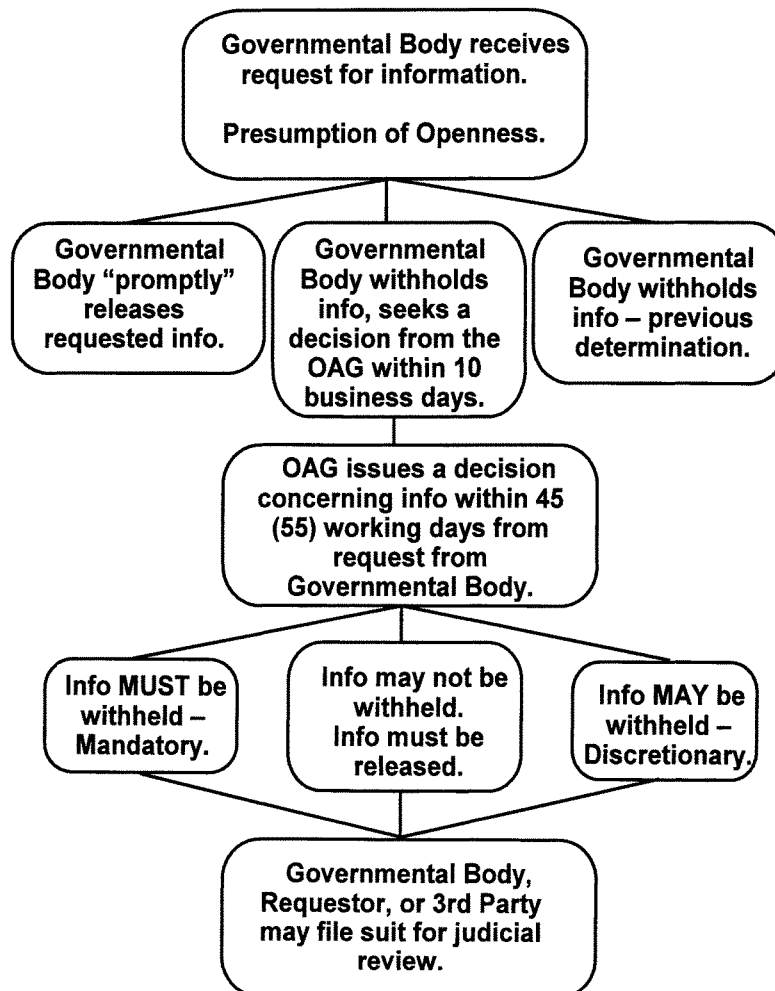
Governmental Body receives request for information.

Presumption of Openness.

Governmental Body "promptly" releases requested info.

Governmental Body withholds info, seeks a decision from the OAG within 10 business days.

Governmental Body withholds info – previous determination.

OAG issues a decision concerning info within 45 (55) working days from request from Governmental Body.

Info MUST be withheld – Mandatory.

Info may not be withheld. Info must be released.

Info MAY be withheld – Discretionary.

Governmental Body, Requestor, or 3rd Party may file suit for judicial review.